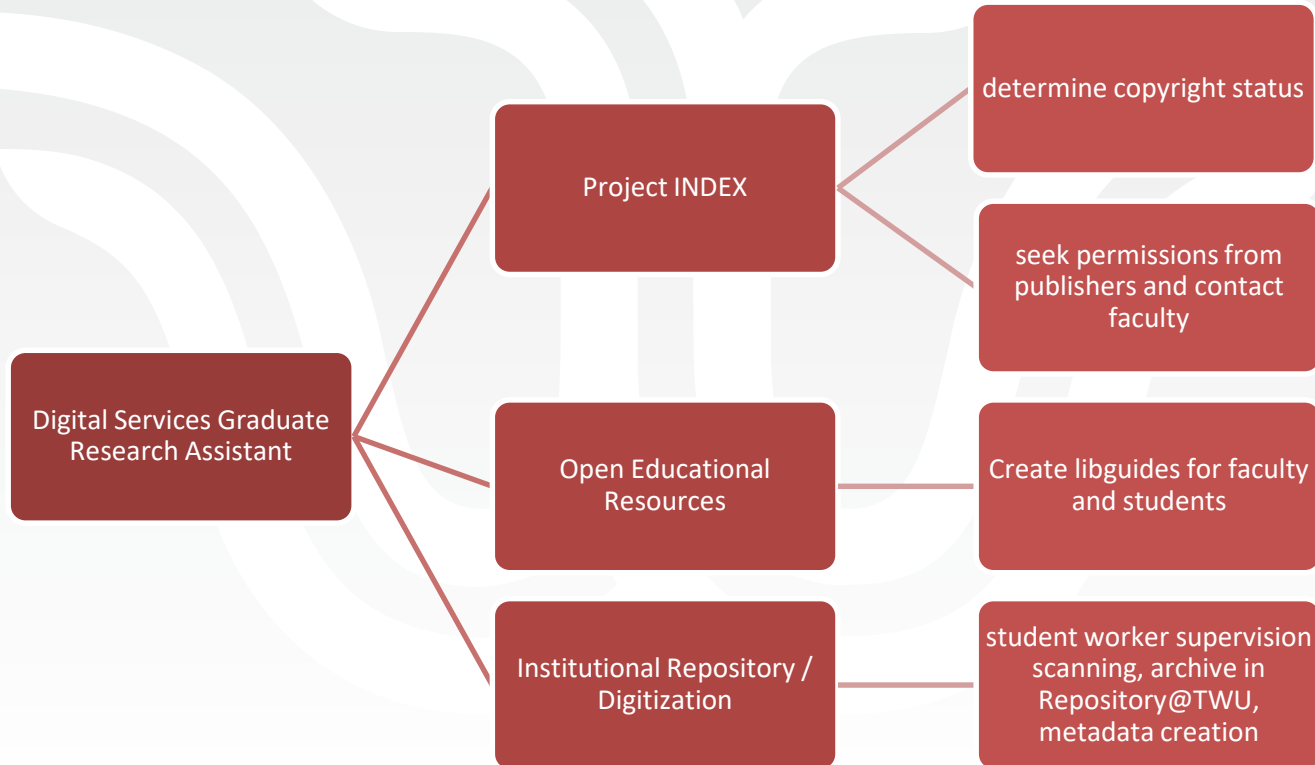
Digital Services Graduate Research Assistant

Project INDEX

determine copyright status

seek permissions from publishers and contact faculty

Open Educational Resources

Create libguides for faculty and students

Institutional Repository / Digitization

student worker supervision scanning, archive in Repository@TWU, metadata creation